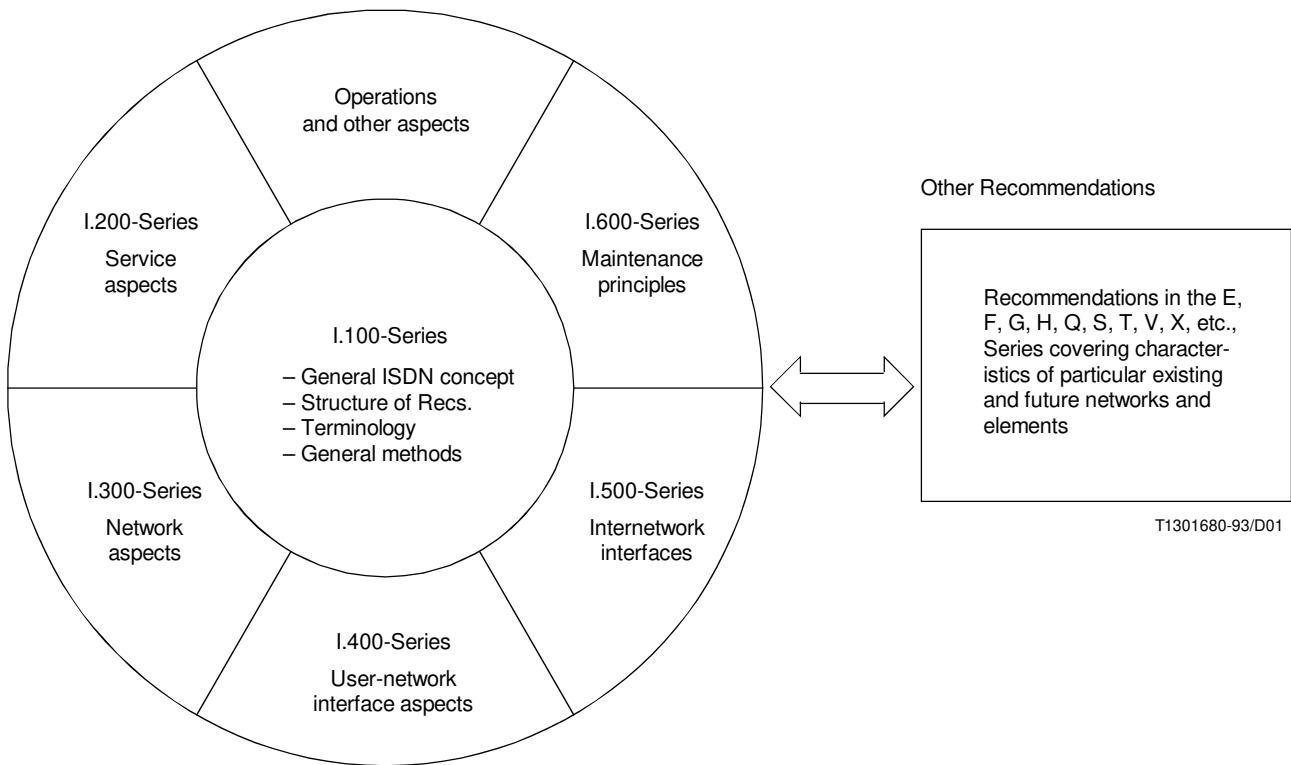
Operations and other aspects

I.200-Series
Service aspects

I.600-Series
Maintenance principles

I.100-Series
– General ISDN concept
– Structure of Recs.
– Terminology
– General methods

I.300-Series
Network aspects

I.500-Series
Internetwork interfaces

I.400-Series
User-network interface aspects

Other Recommendations

Recommendations in the E, F, G, H, Q, S, T, V, X, etc., Series covering characteristics of particular existing and future networks and elements

T1301680-93/D01